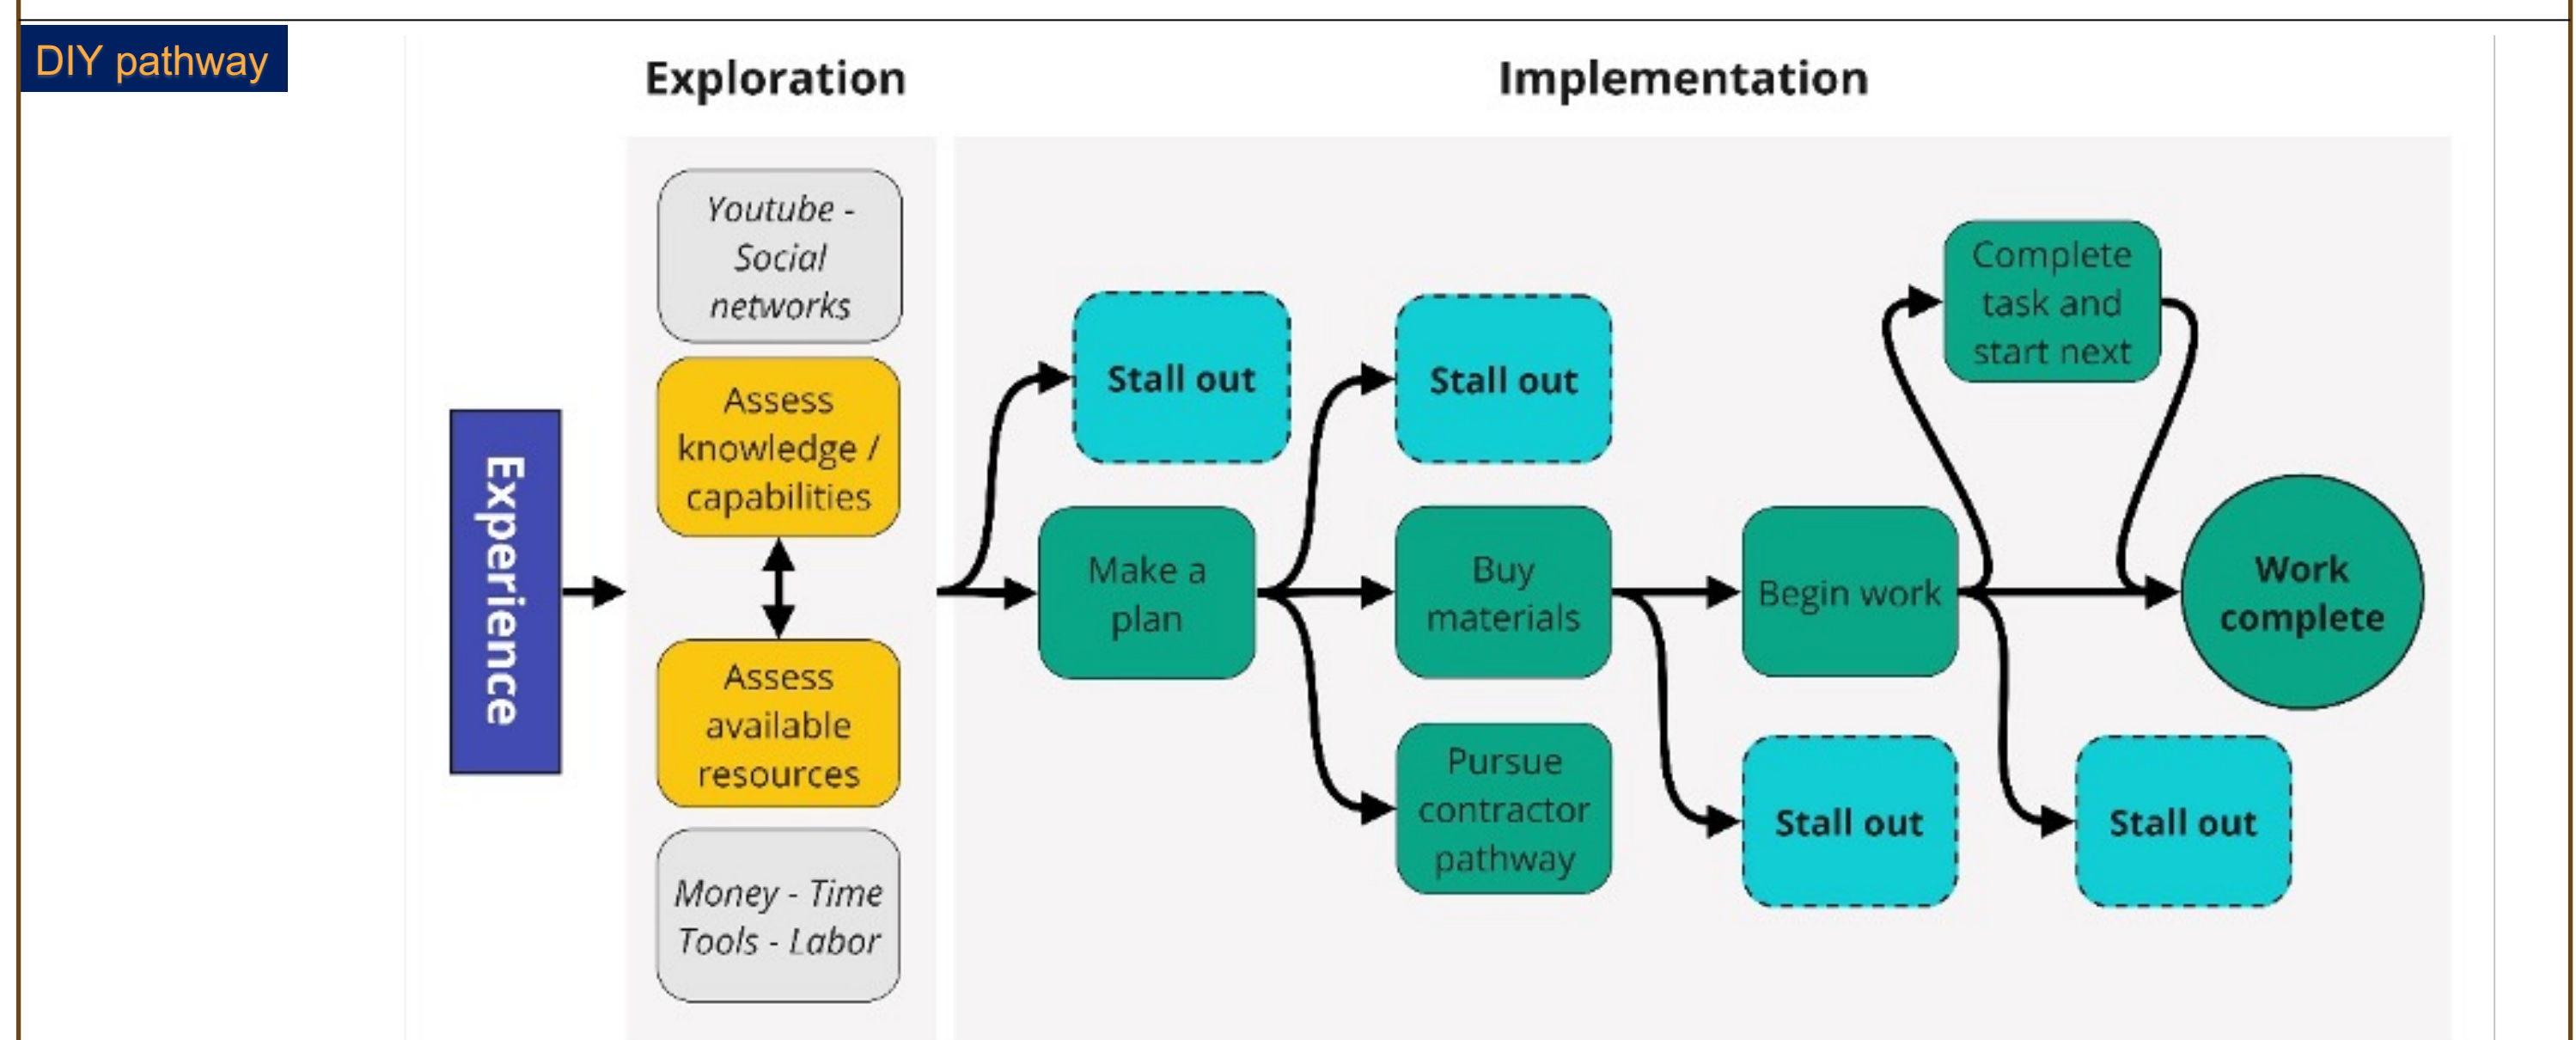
DIY pathway

Exploration

Implementation

Experience

Youtube - Social networks

Assess knowledge / capabilities

Assess available resources

Money - Time Tools - Labor

Stall out

Make a plan

Stall out

Buy materials

Pursue contractor pathway

Begin work

Stall out

Complete task and start next

Work complete

Stall out